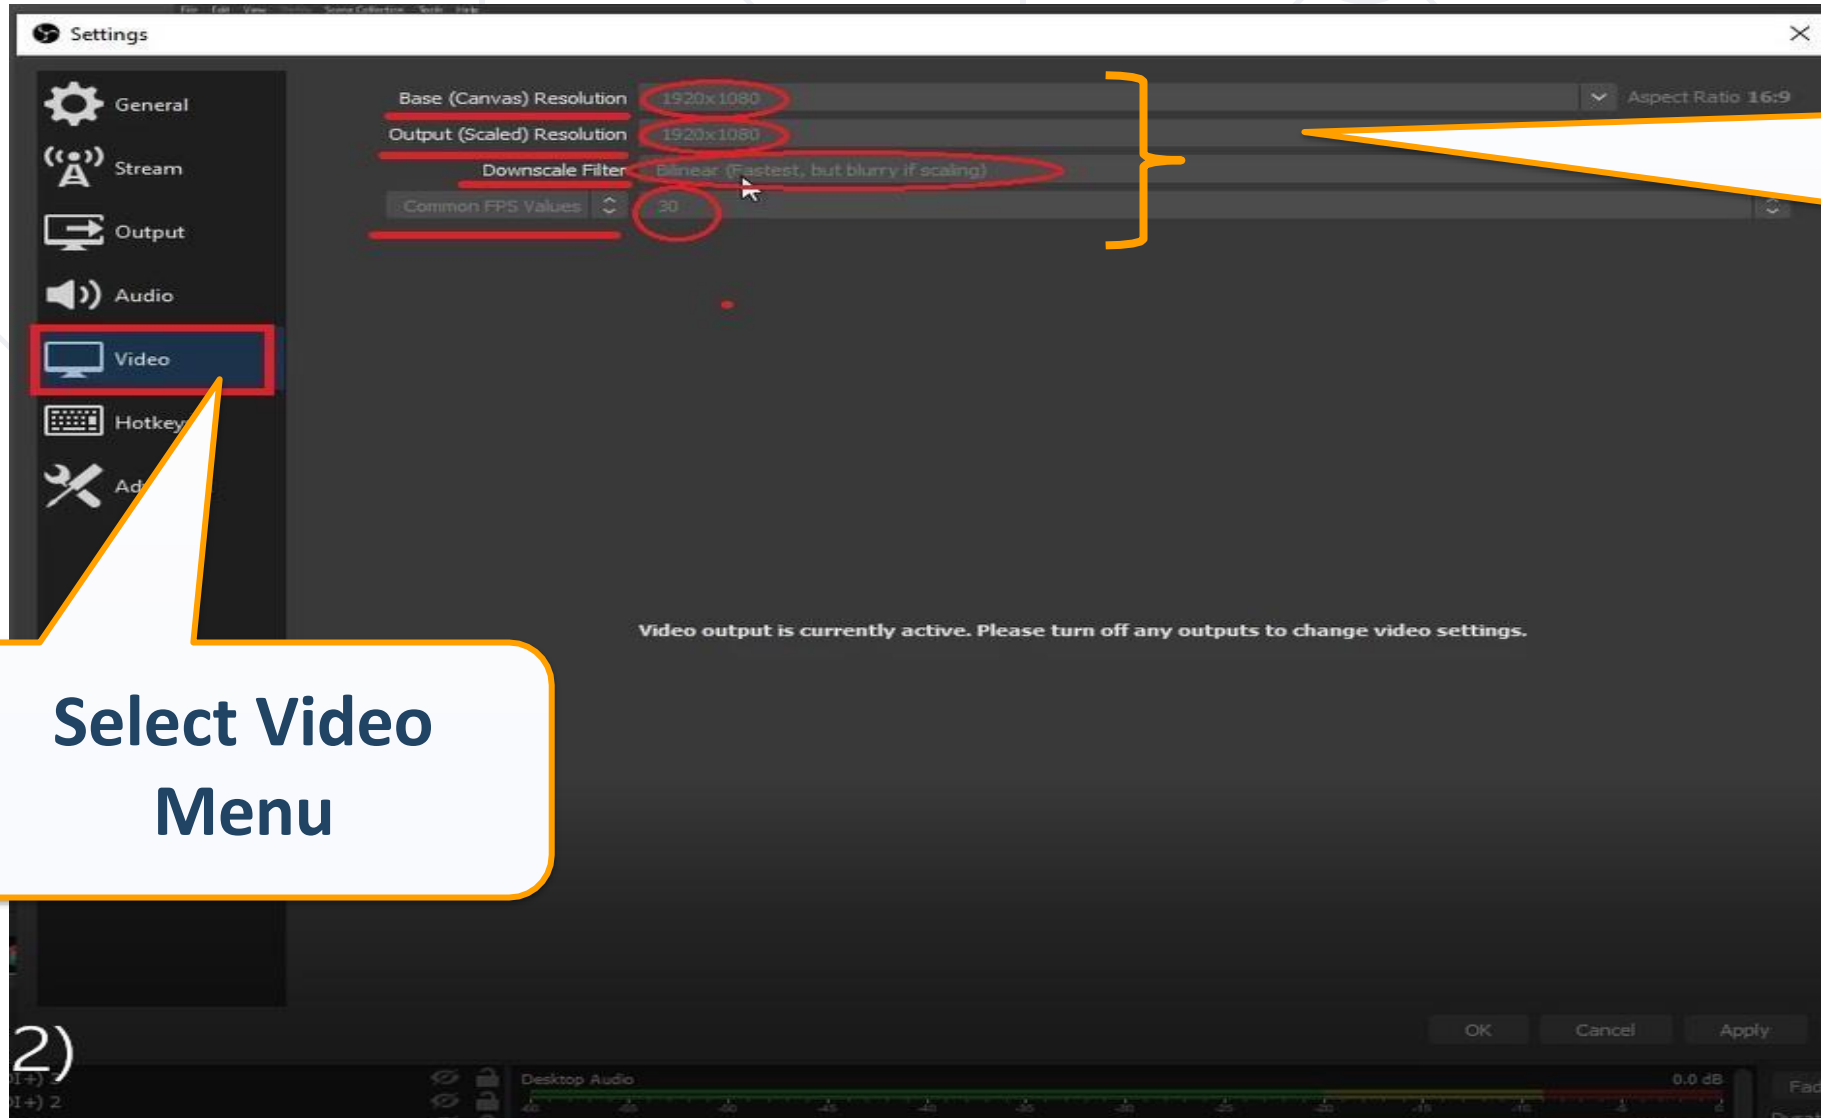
Settings

General
Stream
Output
Audio
Video
Hotkey
Ad

Base (Canvas) Resolution 1920x1080 Aspect Ratio 16:9
Output (Scaled) Resolution 1920x1080
Downscale Filter Bilinear (Fastest, but blurry if scaling)
Common FPS Values 30

Video output is currently active. Please turn off any outputs to change video settings.

Select Video Menu

2)

OK Cancel Apply

Desktop Audio 0.0 dB